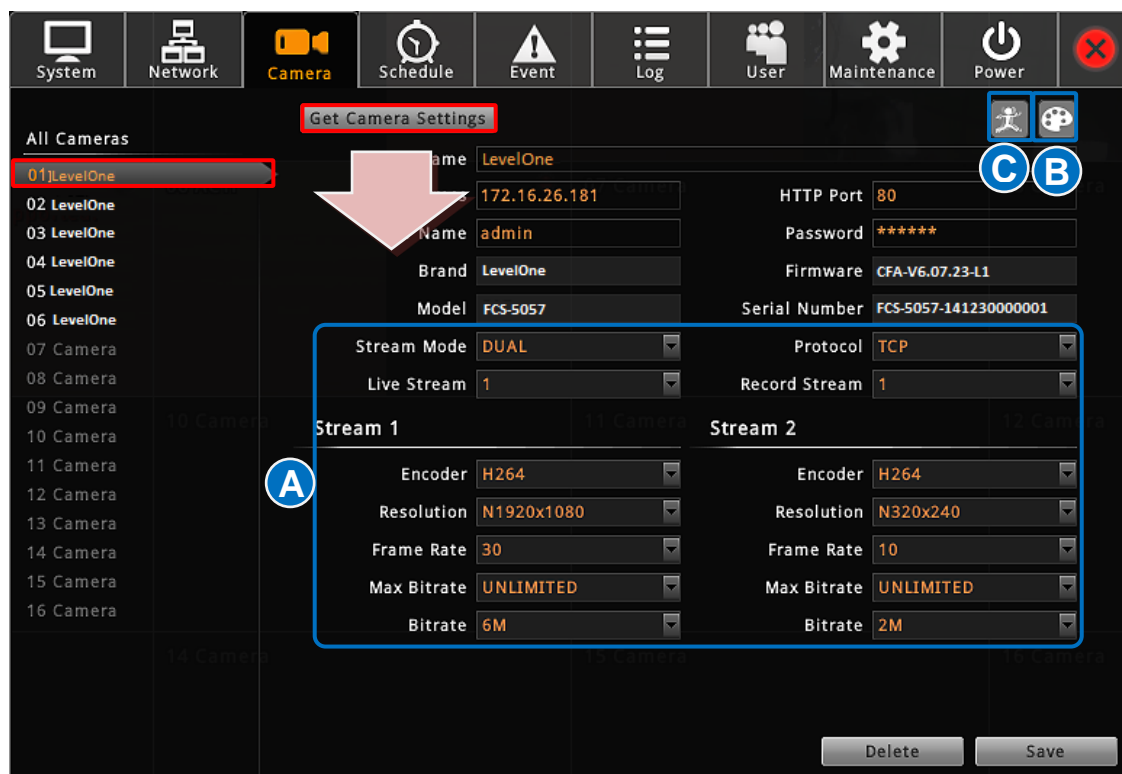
System Network Camera Schedule Event Log User Maintenance Power

Get Camera Settings

C B

All Cameras

01]LevelOne
02 LevelOne
03 LevelOne
04 LevelOne
05 LevelOne
06 LevelOne
07 Camera
08 Camera
09 Camera
10 Camera
11 Camera
12 Camera
13 Camera
14 Camera
15 Camera
16 Camera

ame LevelOne
s 172.16.26.181 HTTP Port 80
Name admin Password ******
Brand LevelOne Firmware CFA-V6.07.23-L1
Model FCS-5057 Serial Number FCS-5057-141230000001

Stream Mode DUAL Protocol TCP
Live Stream 1 Record Stream 1

Stream 1

A

Encoder H264
Resolution N1920x1080
Frame Rate 30
Max Bitrate UNLIMITED
Bitrate 6M

Stream 2

Encoder H264
Resolution N320x240
Frame Rate 10
Max Bitrate UNLIMITED
Bitrate 2M

Delete Save